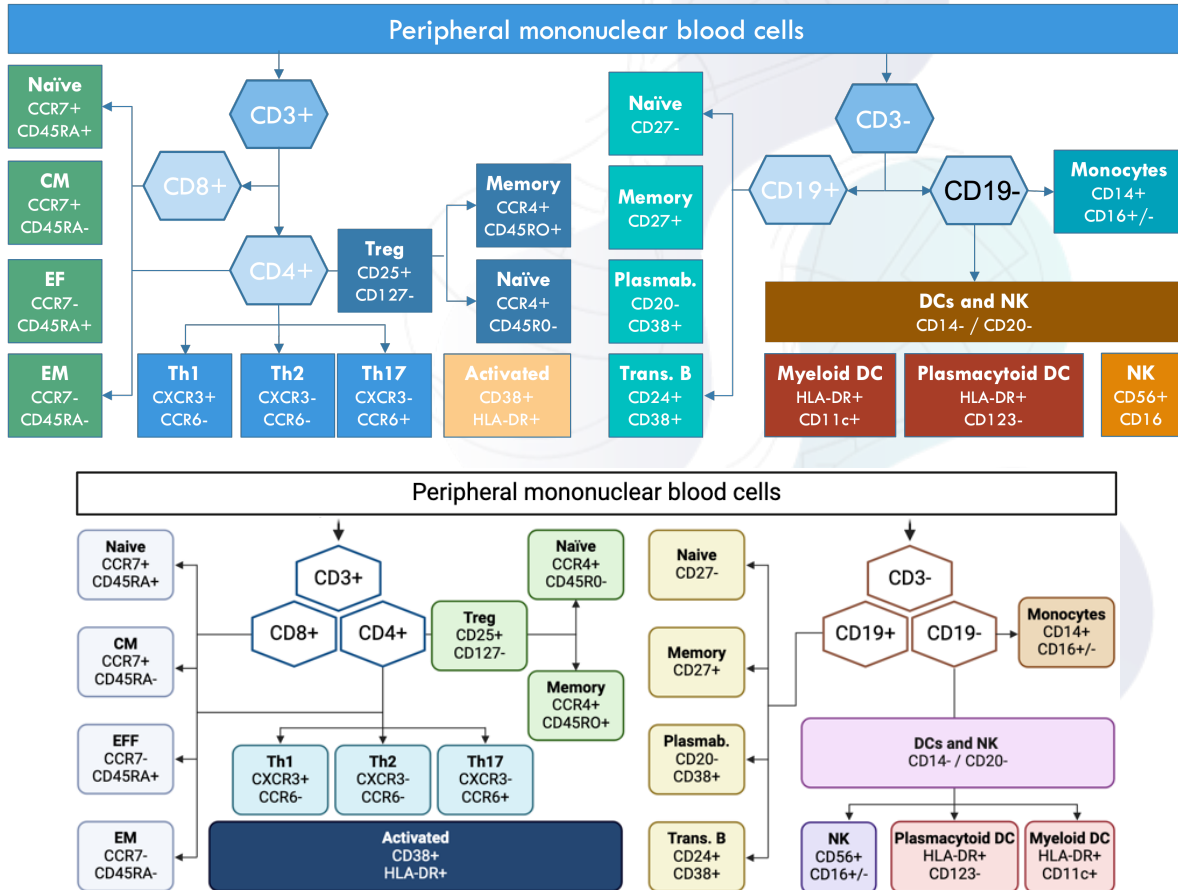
Peripheral mononuclear blood cells

Naïve
CCR7+
CD45RA+

CM
CCR7+
CD45RA-

EF
CCR7-
CD45RA+

EM
CCR7-
CD45RA-

CD3+

CD8+

CD4+

Treg
CD25+
CD127-

Memory
CCR4+
CD45RO+

Naïve
CCR4+
CD45R0-

Th1
CXCR3+
CCR6-

Th2
CXCR3-
CCR6-

Th17
CXCR3-
CCR6+

Activated
CD38+
HLA-DR+

Naïve
CD27-

Memory
CD27+

Plasmab.
CD20-
CD38+

Trans. B
CD24+
CD38+

CD3-

CD19+

CD19-

Monocytes
CD14+
CD16+/-

DCs and NK
CD14- / CD20-

Myeloid DC
HLA-DR+
CD11c+

Plasmacytoid DC
HLA-DR+
CD123-

NK
CD56+
CD16

Peripheral mononuclear blood cells

Naive
CCR7+
CD45RA+

CM
CCR7+
CD45RA-

EFF
CCR7-
CD45RA+

EM
CCR7-
CD45RA-

CD3+

CD8+

CD4+

Treg
CD25+
CD127-

Naïve
CCR4+
CD45R0-

Memory
CCR4+
CD45RO+

Th1
CXCR3+
CCR6-

Th2
CXCR3-
CCR6-

Th17
CXCR3-
CCR6+

Activated
CD38+
HLA-DR+

Naive
CD27-

Memory
CD27+

Plasmab.
CD20-
CD38+

Trans. B
CD24+
CD38+

CD3-

CD19+

CD19-

Monocytes
CD14+
CD16+/-

DCs and NK
CD14- / CD20-

NK
CD56+
CD16+/-

Plasmacytoid DC
HLA-DR+
CD123-

Myeloid DC
HLA-DR+
CD11c+